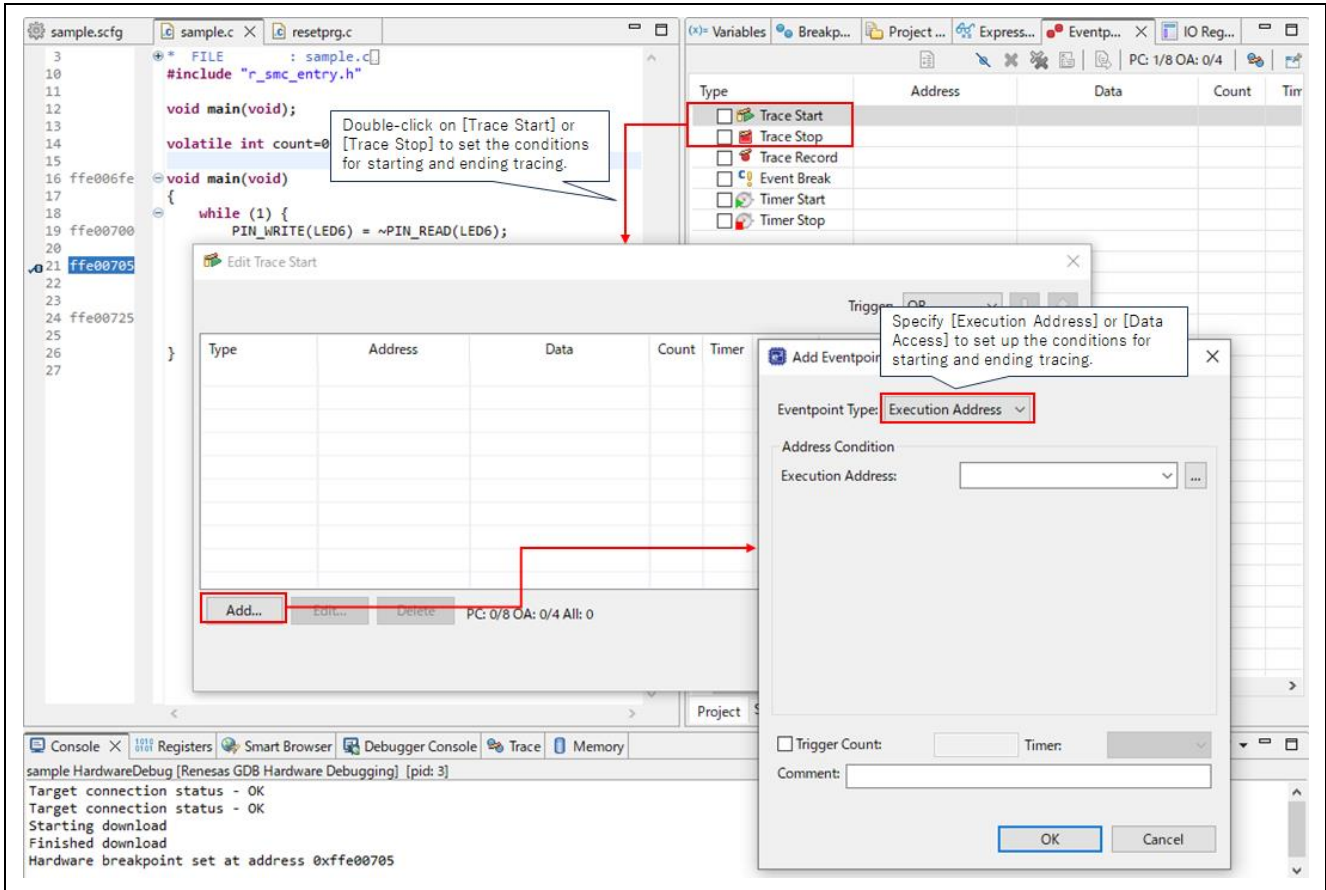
sample.scfg | sample.c ✕ | resetprg.c

3 * FILE : sample.c
10 #include "r_smc_entry.h"
11
12 void main(void);
13
14 volatile int count=0
15
16 ffe006fe void main(void)
17 {
18 while (1) {
19 ffe00700 PIN_WRITE(LED6) = ~PIN_READ(LED6);
20
21 ffe00705
22
23
24 ffe00725
25
26 }
27

Double-click on [Trace Start] or [Trace Stop] to set the conditions for starting and ending tracing.

(x)= Variables | Breakp... | Project ... | Express... | Eventp... ✕ | IO Reg...

PC: 1/8 OA: 0/4

| Type | Address | Data | Count | Tim |
|---|---|---|---|---|
| Trace Start | | | | |
| Trace Stop | | | | |
| Trace Record | | | | |
| Event Break | | | | |
| Timer Start | | | | |
| Timer Stop | | | | |

Edit Trace Start

Trigger: OR

| Type | Address | Data | Count | Timer |
|---|---|---|---|---|

Add... Edit... Delete PC: 0/8 OA: 0/4 All: 0

Specify [Execution Address] or [Data Access] to set up the conditions for starting and ending tracing.

Add Eventpoint

Eventpoint Type: Execution Address

Address Condition

Execution Address:

Trigger Count: Timer:

Comment:

OK Cancel

Project

Console ✕ | Registers | Smart Browser | Debugger Console | Trace | Memory

sample HardwareDebug [Renesas GDB Hardware Debugging] [pid: 3]
Target connection status - OK
Target connection status - OK
Starting download
Finished download
Hardware breakpoint set at address 0xffe00705